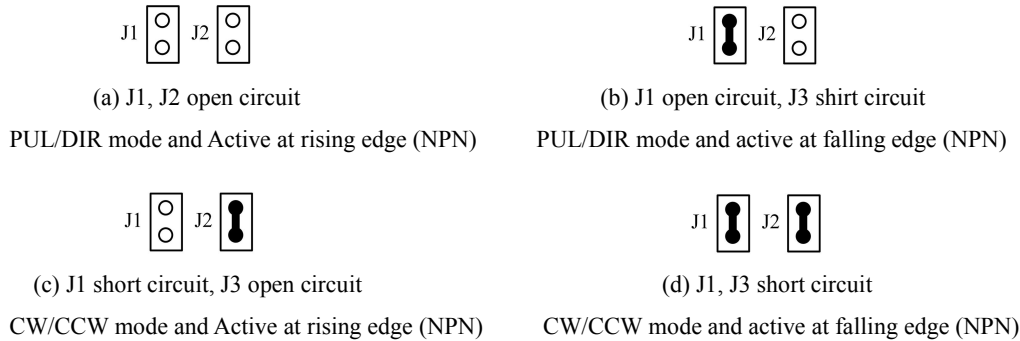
J1 J2

(a) J1, J2 open circuit

PUL/DIR mode and Active at rising edge (NPN)

J1 J2

(b) J1 open circuit, J3 shirt circuit

PUL/DIR mode and active at falling edge (NPN)

J1 J2

(c) J1 short circuit, J3 open circuit

CW/CCW mode and Active at rising edge (NPN)

J1 J2

(d) J1, J3 short circuit

CW/CCW mode and active at falling edge (NPN)